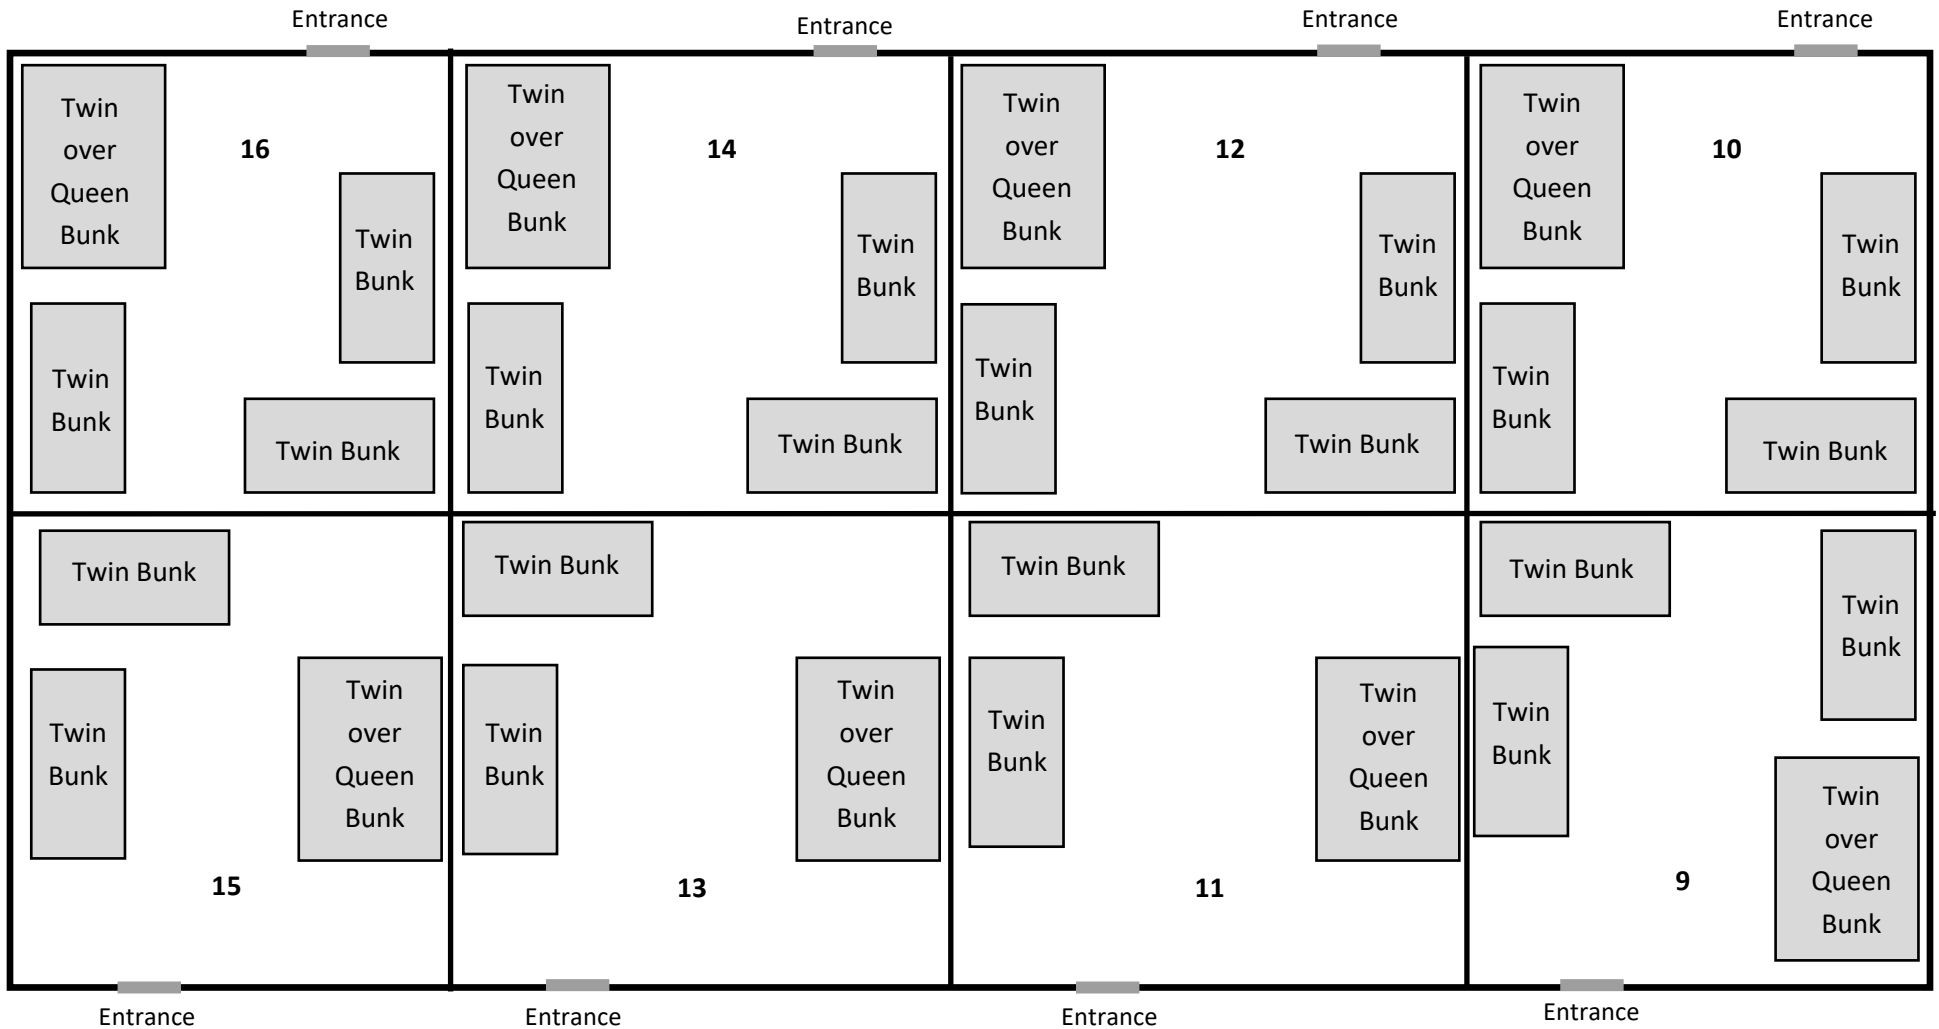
Entrance Entrance Entrance Entrance

Twin over Queen Bunk
16
Twin Bunk
Twin Bunk
Twin Bunk

Twin over Queen Bunk
14
Twin Bunk
Twin Bunk
Twin Bunk

Twin over Queen Bunk
12
Twin Bunk
Twin Bunk
Twin Bunk

Twin over Queen Bunk
10
Twin Bunk
Twin Bunk
Twin Bunk

Twin Bunk
Twin Bunk
Twin over Queen Bunk
15

Twin Bunk
Twin Bunk
Twin over Queen Bunk
13

Twin Bunk
Twin Bunk
Twin over Queen Bunk
11

Twin Bunk
Twin Bunk
Twin Bunk
Twin over Queen Bunk
9

Entrance Entrance Entrance Entrance